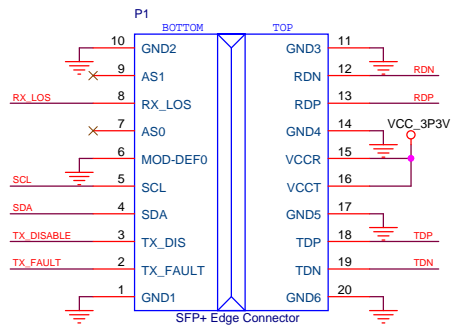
P1

BOTTOM

TOP

10 GND2

9 AS1

RX_LOS 8 RX_LOS

7 AS0

6 MOD-DEF0

SCL 5 SCL

SDA 4 SDA

TX_DISABLE 3 TX_DIS

TX_FAULT 2 TX_FAULT

1 GND1

GND3 11

RDN 12 RDN

RDP 13 RDP

GND4 14

VCC_3P3V

VCCR 15

VCCT 16

GND5 17

TDP 18 TDP

TDN 19 TDN

GND6 20

SFP+ Edge Connector